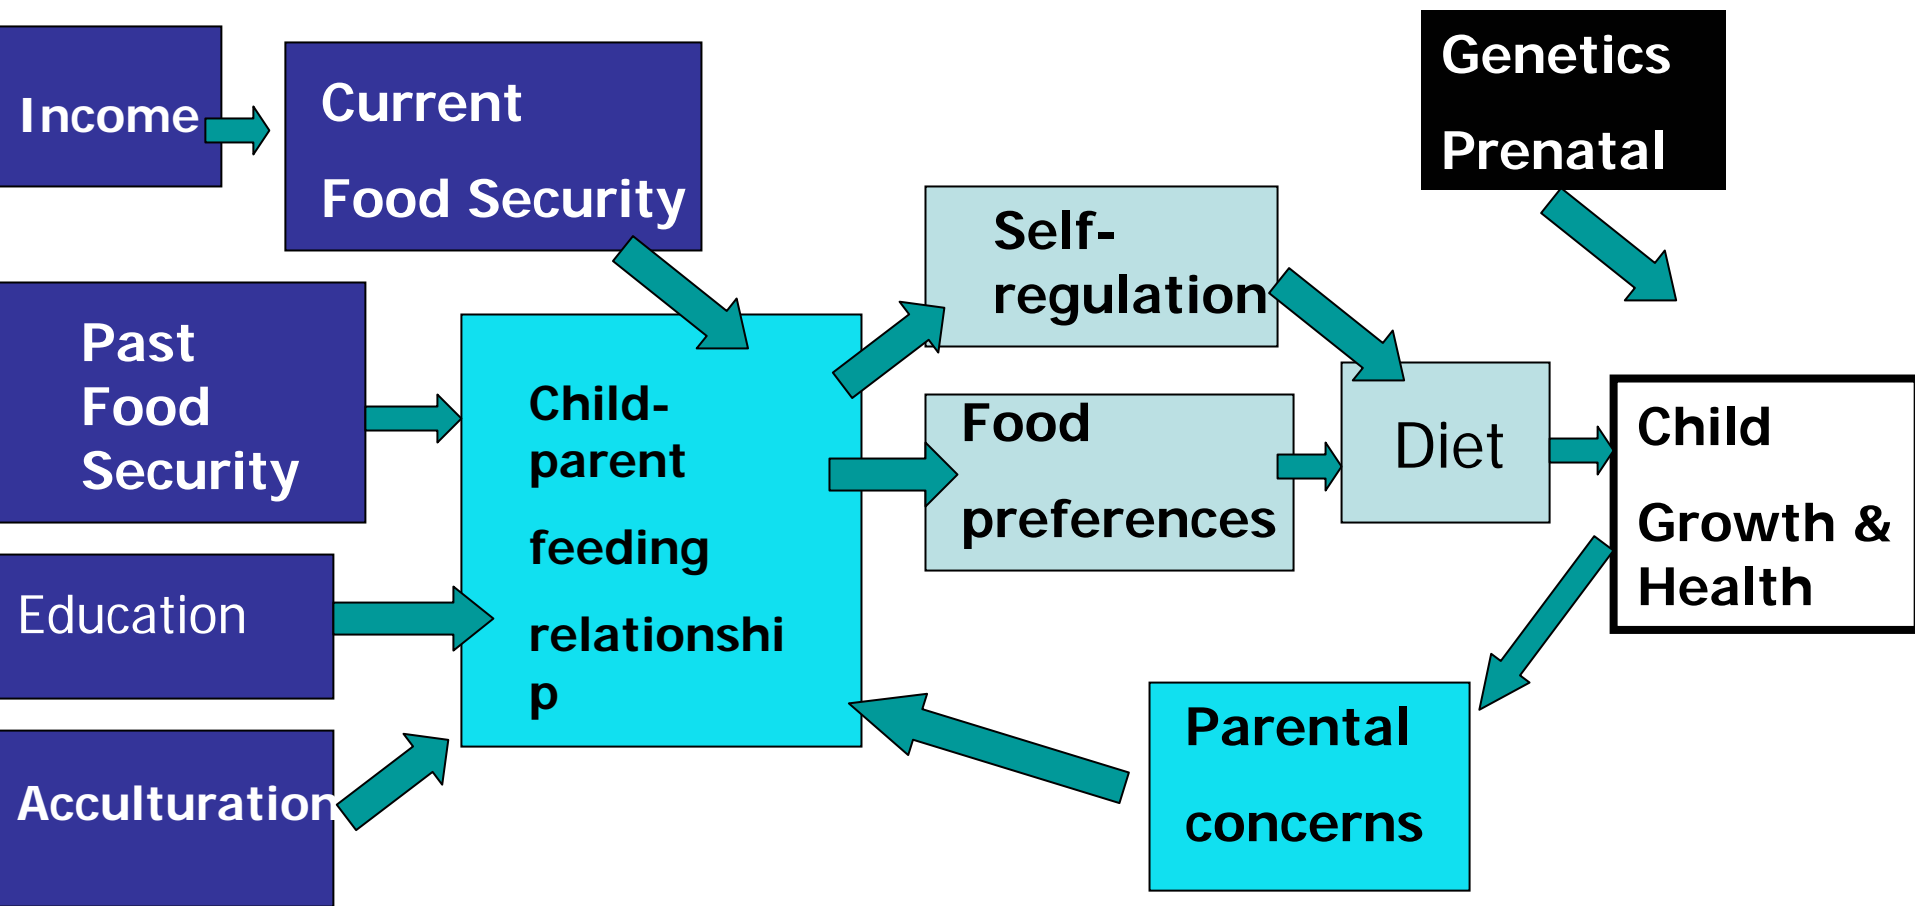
Income

Current

Food Security

Genetics

Prenatal

Past Food Security

Child-parent feeding relationshi p

Self-regulation

Food preferences

Diet

Child Growth & Health

Education

Acculturation

Parental concerns